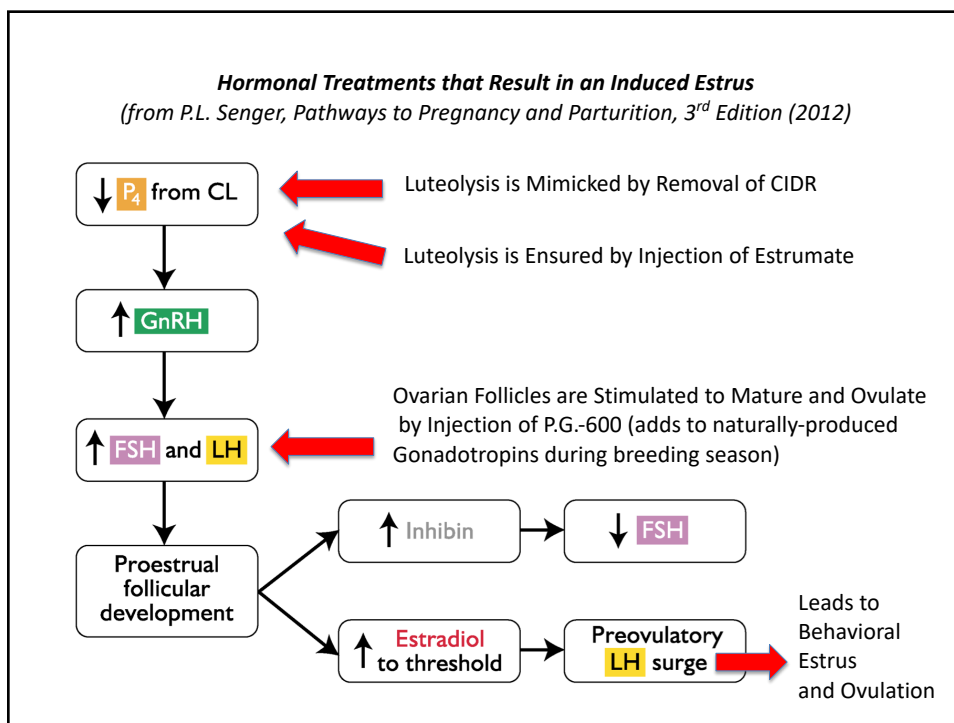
***Hormonal Treatments that Result in an Induced Estrus***
*(from P.L. Senger, Pathways to Pregnancy and Parturition, 3rd Edition (2012)*

↓ $P_4$ from CL

Luteolysis is Mimicked by Removal of CIDR

Luteolysis is Ensured by Injection of Estrumate

↑ GnRH

Ovarian Follicles are Stimulated to Mature and Ovulate by Injection of P.G.-600 (adds to naturally-produced Gonadotropins during breeding season)

↑ FSH and LH

Proestrual follicular development

↑ Inhibin

↓ FSH

↑ Estradiol to threshold

Preovulatory LH surge

Leads to Behavioral Estrus and Ovulation